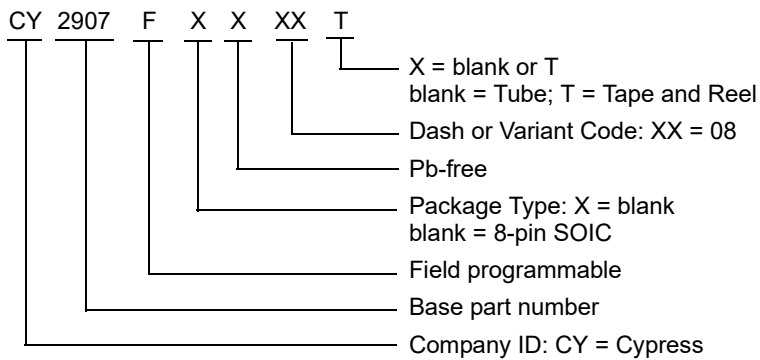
CY 2907 F X X XX T

X = blank or T
blank = Tube; T = Tape and Reel

Dash or Variant Code: XX = 08

Pb-free

Package Type: X = blank
blank = 8-pin SOIC

Field programmable

Base part number

Company ID: CY = Cypress